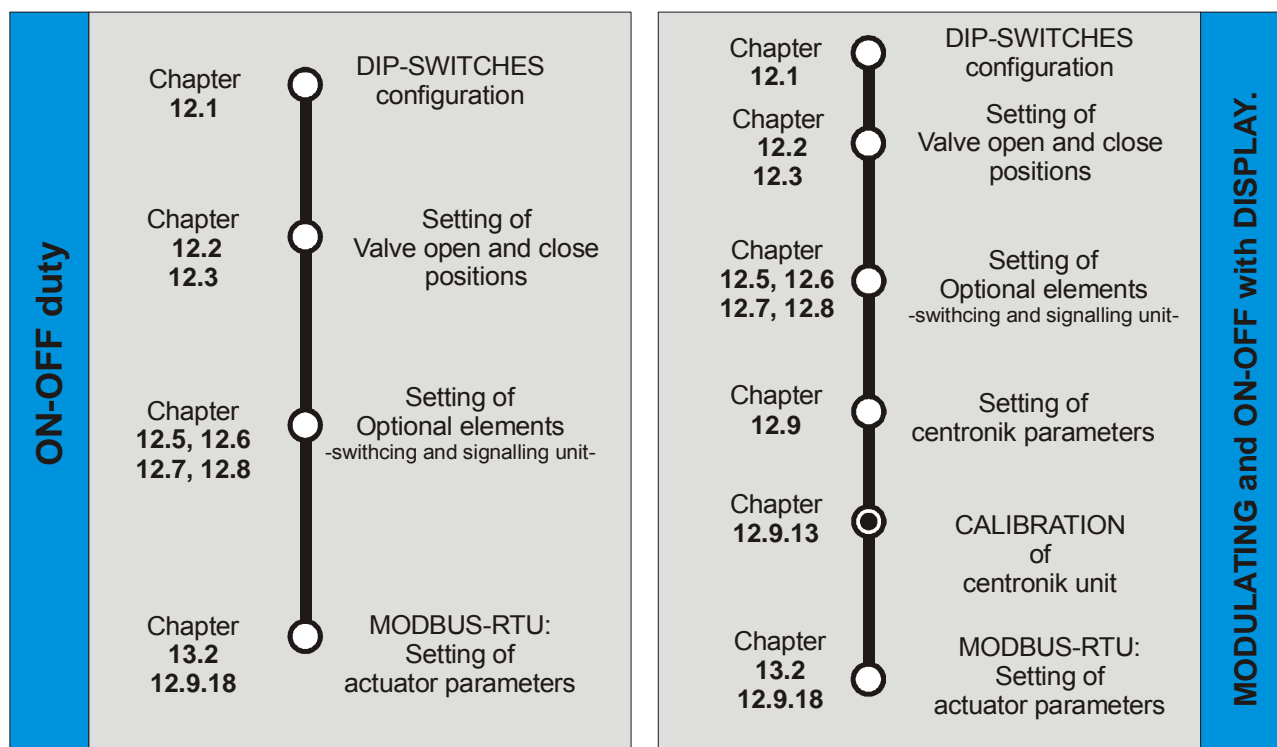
ON-OFF duty

Chapter **12.1**
DIP-SWITCHES configuration

Chapter **12.2** **12.3**
Setting of Valve open and close positions

Chapter **12.5, 12.6** **12.7, 12.8**
Setting of Optional elements -swithcing and signalling unit-

Chapter **13.2** **12.9.18**
MODBUS-RTU: Setting of actuator parameters

Chapter **12.1**
DIP-SWITCHES configuration

Chapter **12.2** **12.3**
Setting of Valve open and close positions

Chapter **12.5, 12.6** **12.7, 12.8**
Setting of Optional elements -swithcing and signalling unit-

Chapter **12.9**
Setting of centronik parameters

Chapter **12.9.13**
CALIBRATION of centronik unit

Chapter **13.2** **12.9.18**
MODBUS-RTU: Setting of actuator parameters

MODULATING and ON-OFF with DISPLAY.